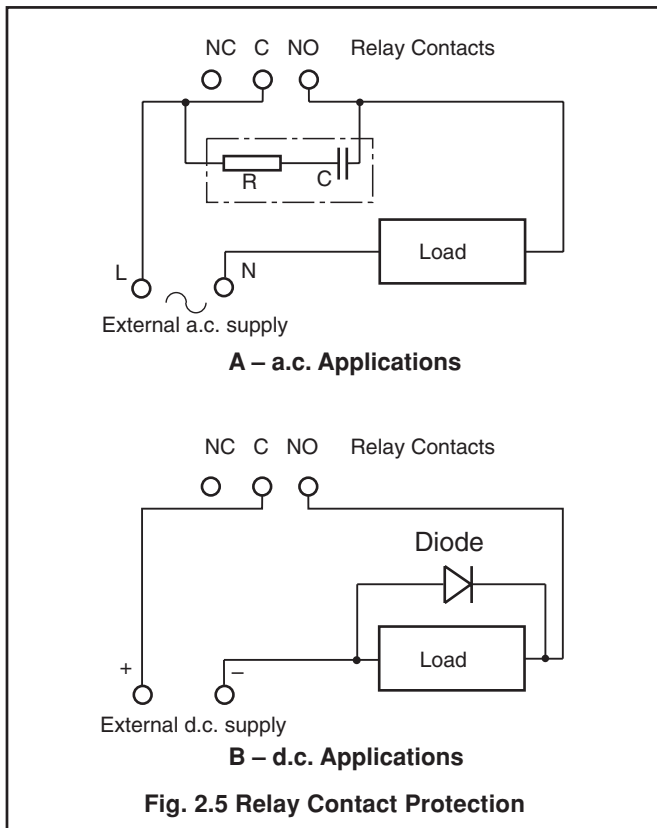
NC C NO Relay Contacts

R C

Load

L N

External a.c. supply

A – a.c. Applications

NC C NO Relay Contacts

Diode

Load

+ –

External d.c. supply

B – d.c. Applications

Fig. 2.5 Relay Contact Protection